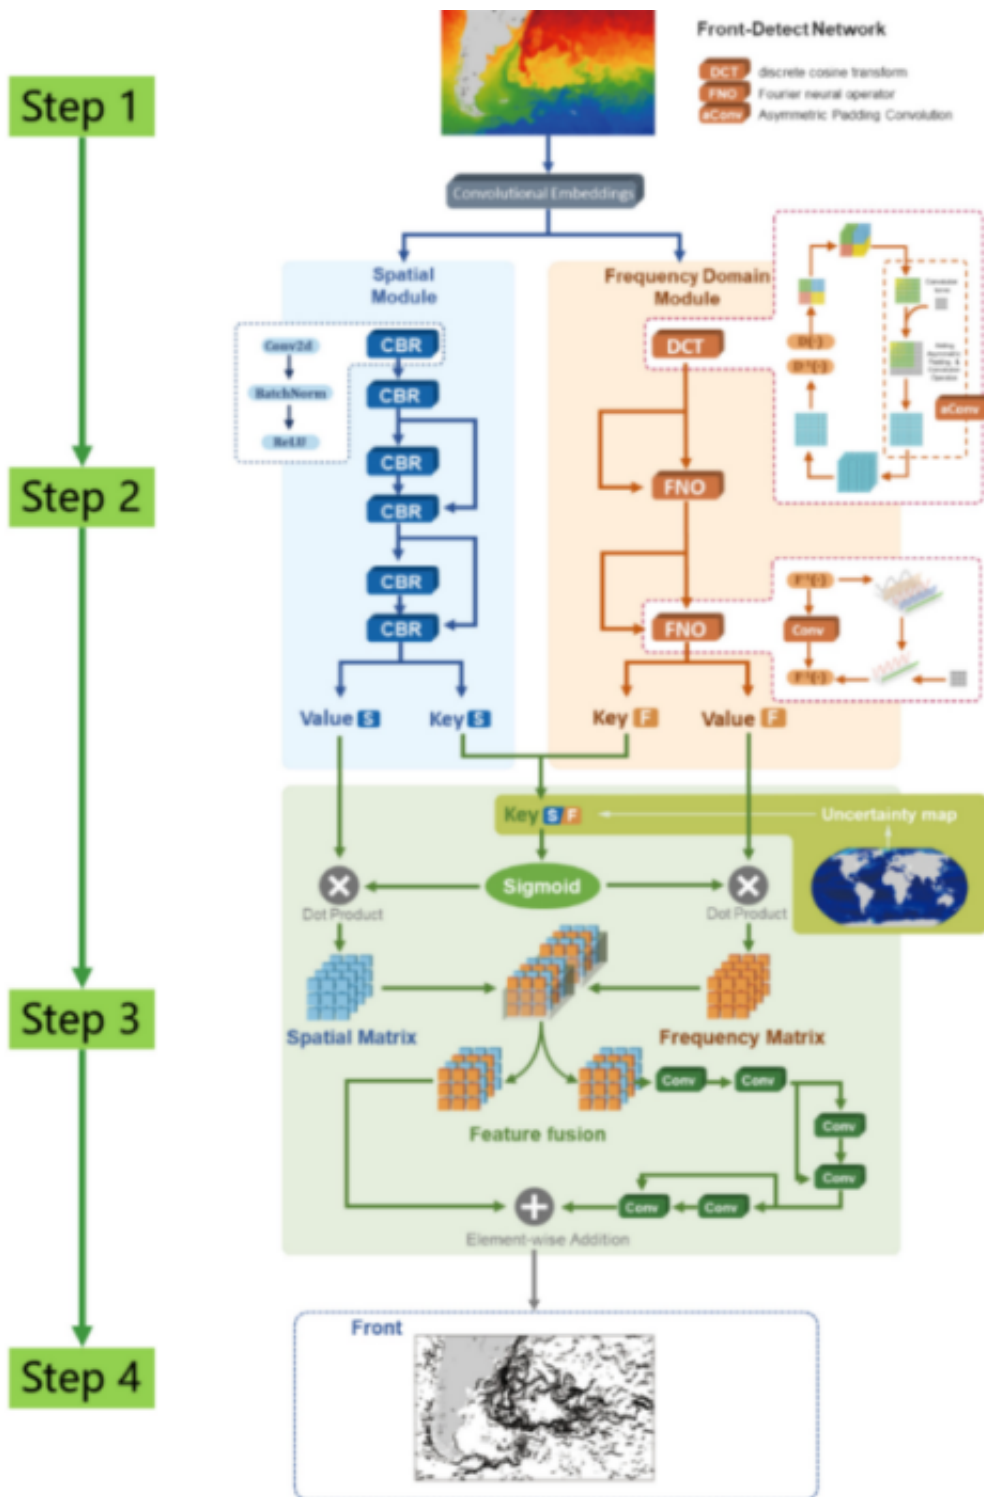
Step 1

Step 2

Step 3

Step 4

Front-Detect Network

DCT discrete cosine transform
FNO Fourier neural operator
aConv Asymmetric Padding Convolution

Convolutional Embeddings

Spatial Module

Conv2d
BatchNorm
ReLU

CBR
CBR
CBR
CBR
CBR
CBR

Value S
Key S

Frequency Domain Module

DCT
FNO
FNO

D(·)
D⁻¹(·)
aConv

F(·)
Conv
F⁻¹(·)

Key F
Value F

Key S F
Uncertainty map

Sigmoid

Dot Product
Dot Product

Spatial Matrix
Frequency Matrix

Conv
Conv
Conv
Conv
Conv
Conv

Feature fusion

Element-wise Addition

Front